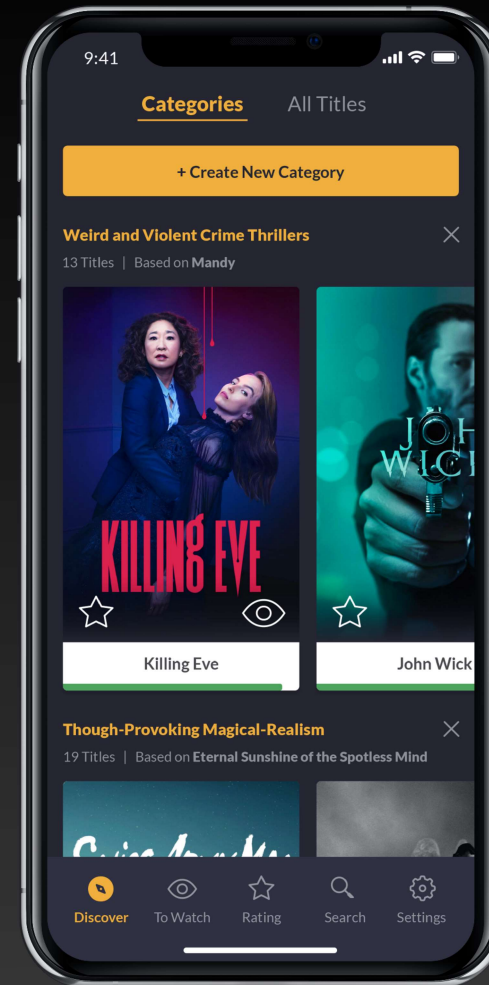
9:41

Categories All Titles

+ Create New Category

Weird and Violent Crime Thrillers
13 Titles | Based on Mandy

KILLING EVE

Killing Eve

JOHN WICK

John Wick

Though-Provoking Magical-Realism
19 Titles | Based on Eternal Sunshine of the Spotless Mind

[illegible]

Discover To Watch Rating Search Settings